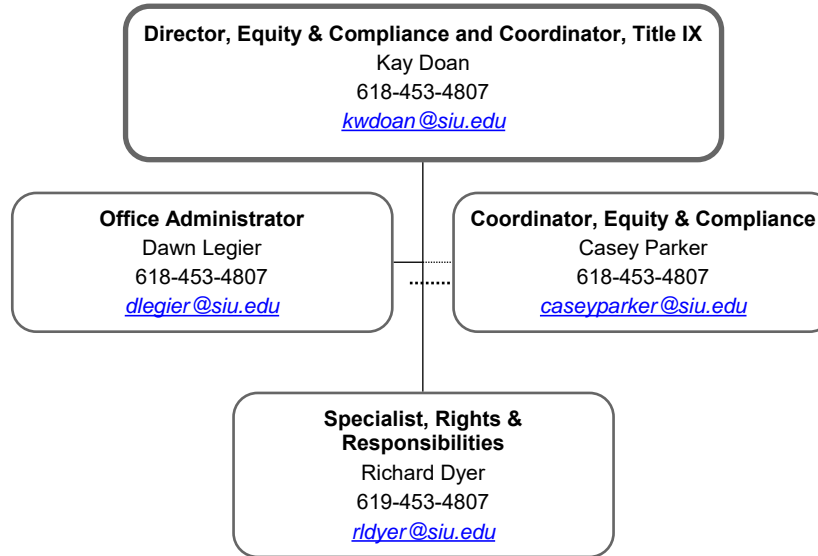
Director, Equity & Compliance and Coordinator, Title IX
Kay Doan
618-453-4807
kwdoan@siu.edu

Office Administrator
Dawn Legier
618-453-4807
dlegier@siu.edu

Coordinator, Equity & Compliance
Casey Parker
618-453-4807
caseyparker@siu.edu

Specialist, Rights & Responsibilities
Richard Dyer
619-453-4807
rldyer@siu.edu